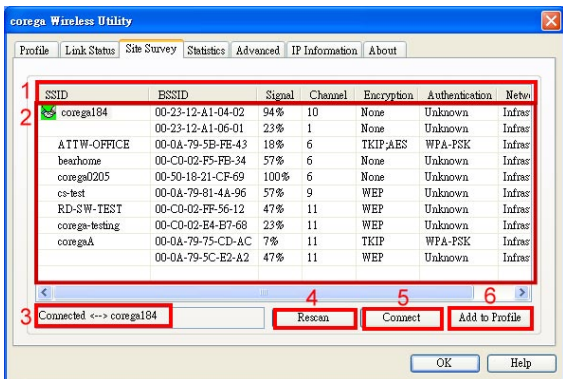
corega Wireless Utility

Profile | Link Status | Site Survey | Statistics | Advanced | IP Information | About

1
2

| SSID | BSSID | Signal | Channel | Encryption | Authentication | Netw |
|---|---|---|---|---|---|---|
| corega184 | 00-23-12-A1-04-02 | 94% | 10 | None | Unknown | Infras |
| | 00-23-12-A1-06-01 | 23% | 1 | None | Unknown | Infras |
| ATTW-OFFICE | 00-0A-79-5B-FE-43 | 18% | 6 | TKIP;AES | WPA-PSK | Infras |
| bearhome | 00-C0-02-F5-FB-34 | 57% | 6 | None | Unknown | Infras |
| corega0205 | 00-50-18-21-CF-69 | 100% | 6 | None | Unknown | Infras |
| cs-test | 00-0A-79-81-4A-96 | 57% | 9 | WEP | Unknown | Infras |
| RD-SW-TEST | 00-C0-02-FF-56-12 | 47% | 11 | WEP | Unknown | Infras |
| corega-testing | 00-C0-02-E4-B7-68 | 23% | 11 | WEP | Unknown | Infras |
| coregaA | 00-0A-79-75-CD-AC | 7% | 11 | TKIP | WPA-PSK | Infras |
| | 00-0A-79-5C-E2-A2 | 47% | 11 | WEP | Unknown | Infras |

3 Connected <--> corega184
4 Rescan
5 Connect
6 Add to Profile

OK
Help